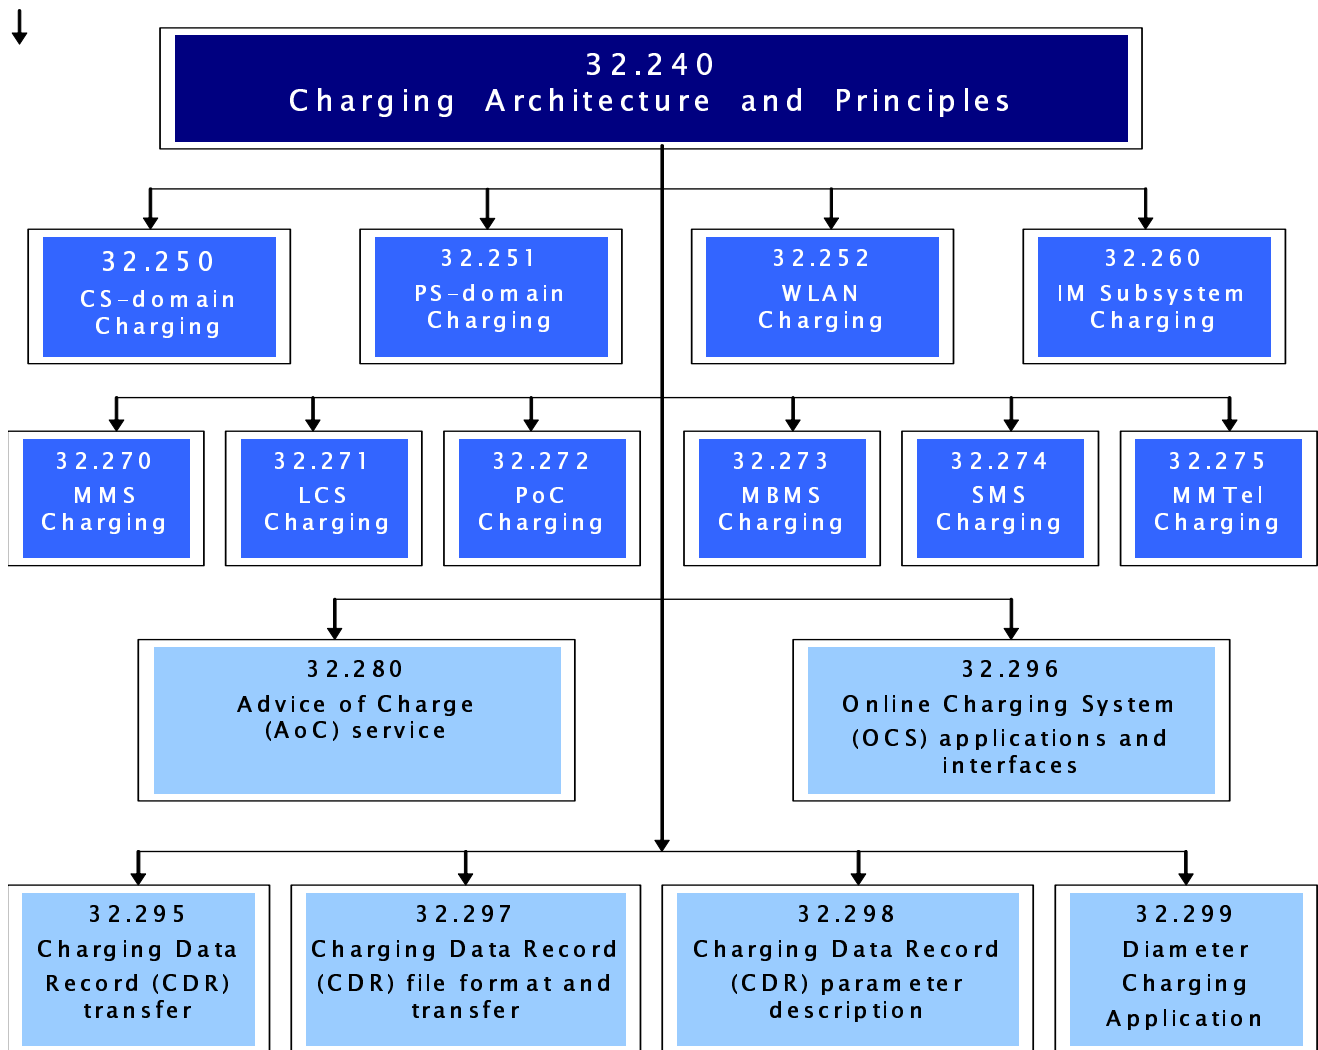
32.240
Charging Architecture and Principles

32.250
CS-domain Charging

32.251
PS-domain Charging

32.252
WLAN Charging

32.260
IM Subsystem Charging

32.270
MMS Charging

32.271
LCS Charging

32.272
PoC Charging

32.273
MBMS Charging

32.274
SMS Charging

32.275
MMTel Charging

32.280
Advice of Charge (AoC) service

32.296
Online Charging System (OCS) applications and interfaces

32.295
Charging Data Record (CDR) transfer

32.297
Charging Data Record (CDR) file format and transfer

32.298
Charging Data Record (CDR) parameter description

32.299
Diameter Charging Application